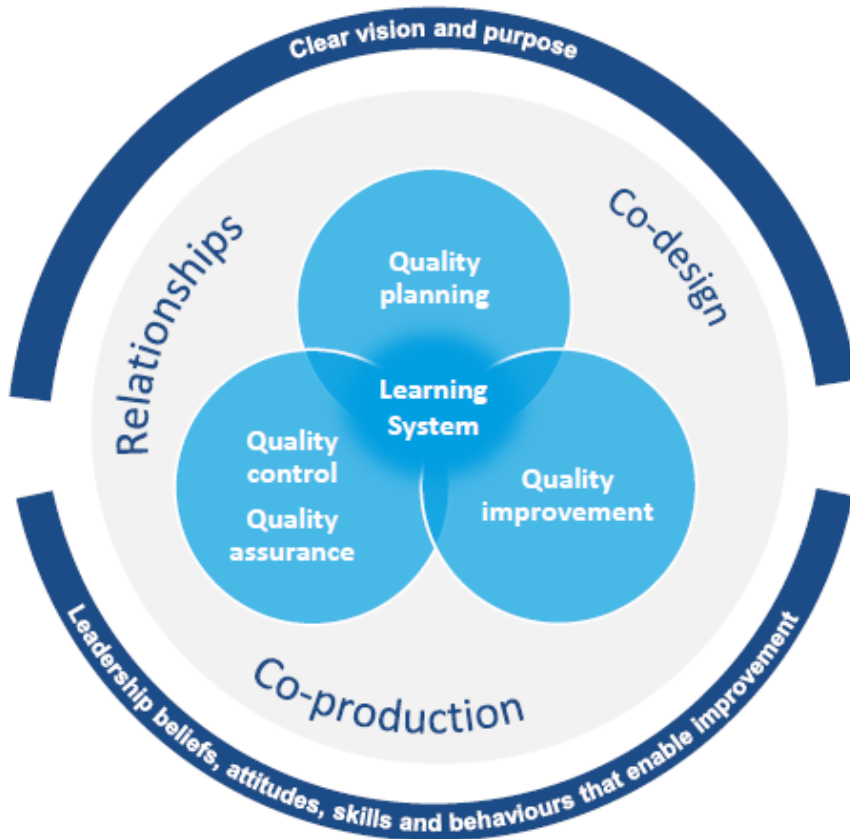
Clear vision and purpose

Relationships

Co-design

Quality planning

Learning System

Quality control

Quality assurance

Quality improvement

Co-production

Leadership beliefs, attitudes, skills and behaviours that enable improvement